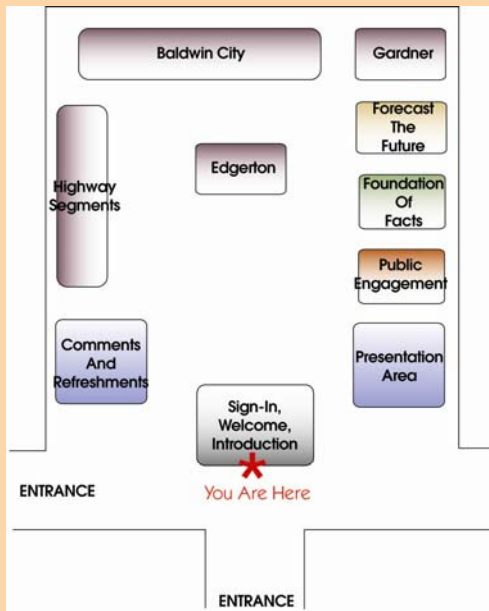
Baldwin City

Gardner

Forecast The Future

Edgerton

Highway Segments

Foundation Of Facts

Public Engagement

Comments And Refreshments

Presentation Area

Sign-In, Welcome, Introduction

ENTRANCE

You Are Here

ENTRANCE